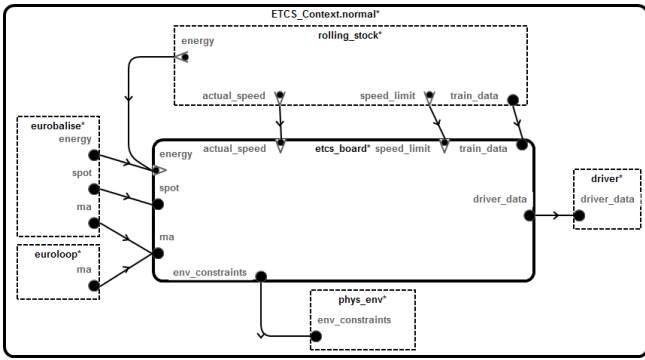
ETCS_Context.normal*

rolling_stock*
energy
actual_speed
speed_limit
train_data

eurobalise*
energy
spot
ma

euroloop*
ma

etcs_board*
energy
actual_speed
speed_limit
train_data
spot
ma
driver_data
env_constraints

driver*
driver_data

phys_env*
env_constraints